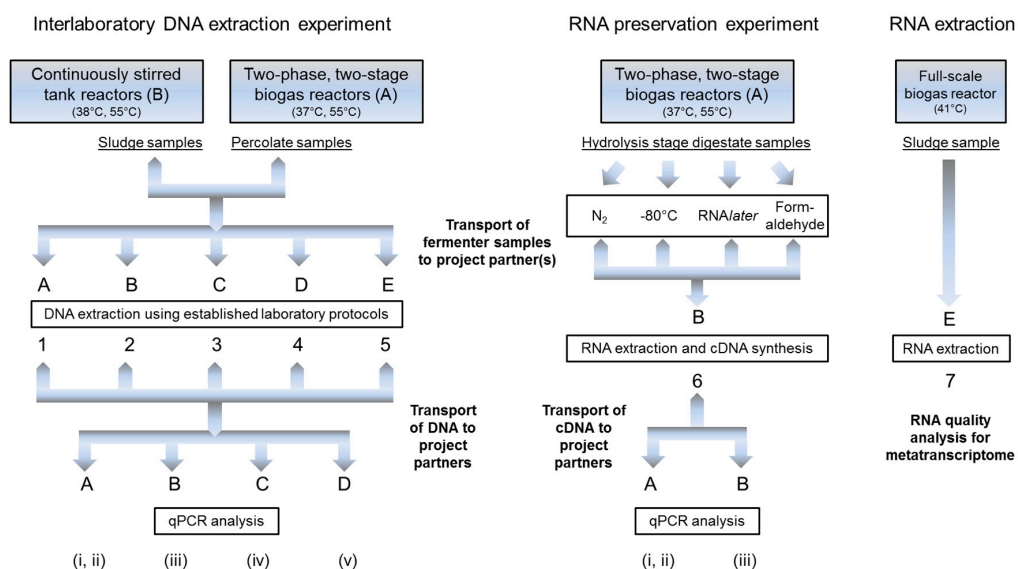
Interlaboratory DNA extraction experiment

Continuously stirred tank reactors (B)
(38°C, 55°C)

Two-phase, two-stage biogas reactors (A)
(37°C, 55°C)

Sludge samples

Percolate samples

Transport of fermenter samples to project partner(s)

A B C D E

DNA extraction using established laboratory protocols

1 2 3 4 5

Transport of DNA to project partners

A B C D

qPCR analysis

(i, ii) (iii) (iv) (v)

RNA preservation experiment

Two-phase, two-stage biogas reactors (A)
(37°C, 55°C)

Hydrolysis stage digestate samples

$N_2$ -80°C RNA*later* Form-aldehyde

B

RNA extraction and cDNA synthesis

6

Transport of cDNA to project partners

A B

qPCR analysis

(i, ii) (iii)

RNA extraction

Full-scale biogas reactor
(41°C)

Sludge sample

E

RNA extraction

7

RNA quality analysis for metatranscriptome